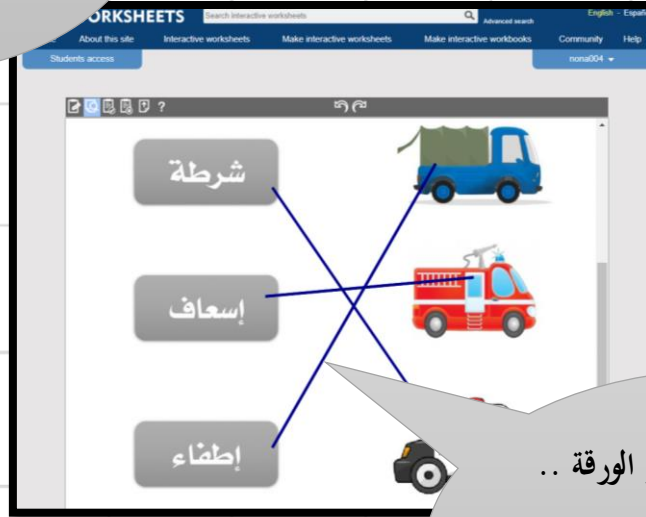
ORKSHEETS
Search interactive worksheets
Advanced search
English - Españ
About this site
Interactive worksheets
Make interactive worksheets
Make interactive workbooks
Community
Help
Students access
nona004
?
شرطة
إسعاف
إطفاء
الورقة ..